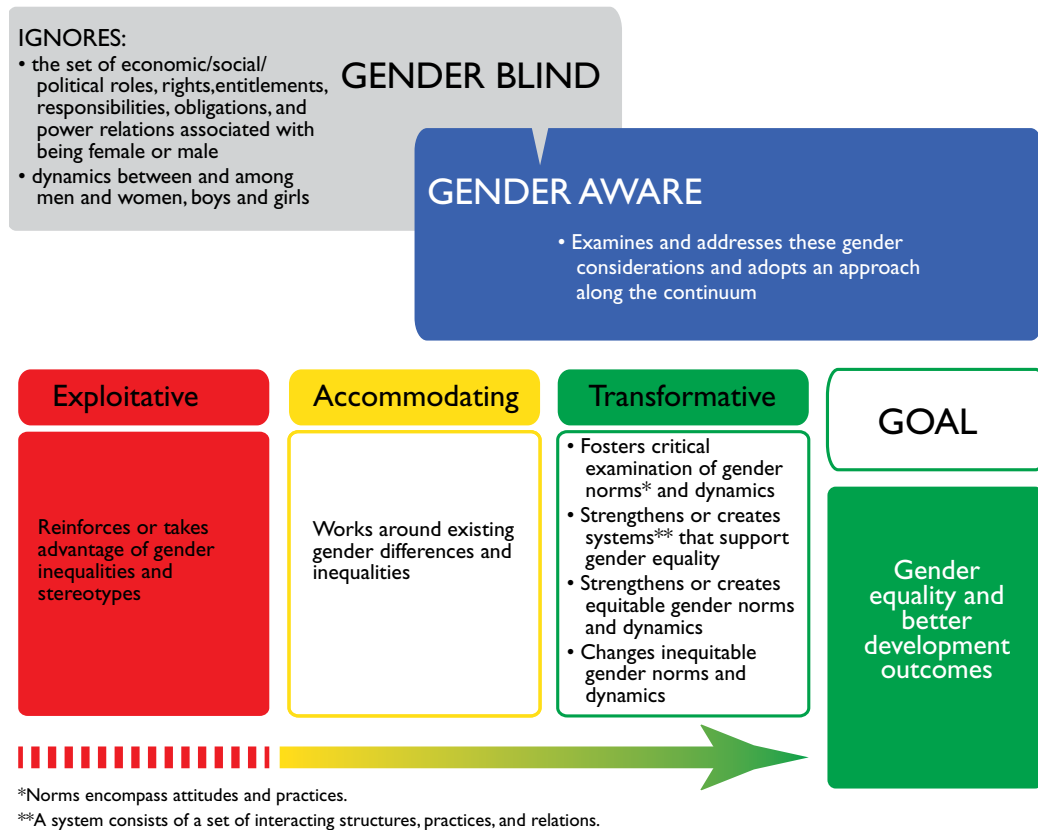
IGNORES:
• the set of economic/social/political roles, rights,entitlements, responsibilities, obligations, and power relations associated with being female or male
• dynamics between and among men and women, boys and girls

GENDER BLIND

GENDER AWARE

• Examines and addresses these gender considerations and adopts an approach along the continuum

Exploitative

Reinforces or takes advantage of gender inequalities and stereotypes

Accommodating

Works around existing gender differences and inequalities

Transformative

• Fosters critical examination of gender norms* and dynamics
• Strengthens or creates systems** that support gender equality
• Strengthens or creates equitable gender norms and dynamics
• Changes inequitable gender norms and dynamics

GOAL

Gender equality and better development outcomes

*Norms encompass attitudes and practices.
**A system consists of a set of interacting structures, practices, and relations.